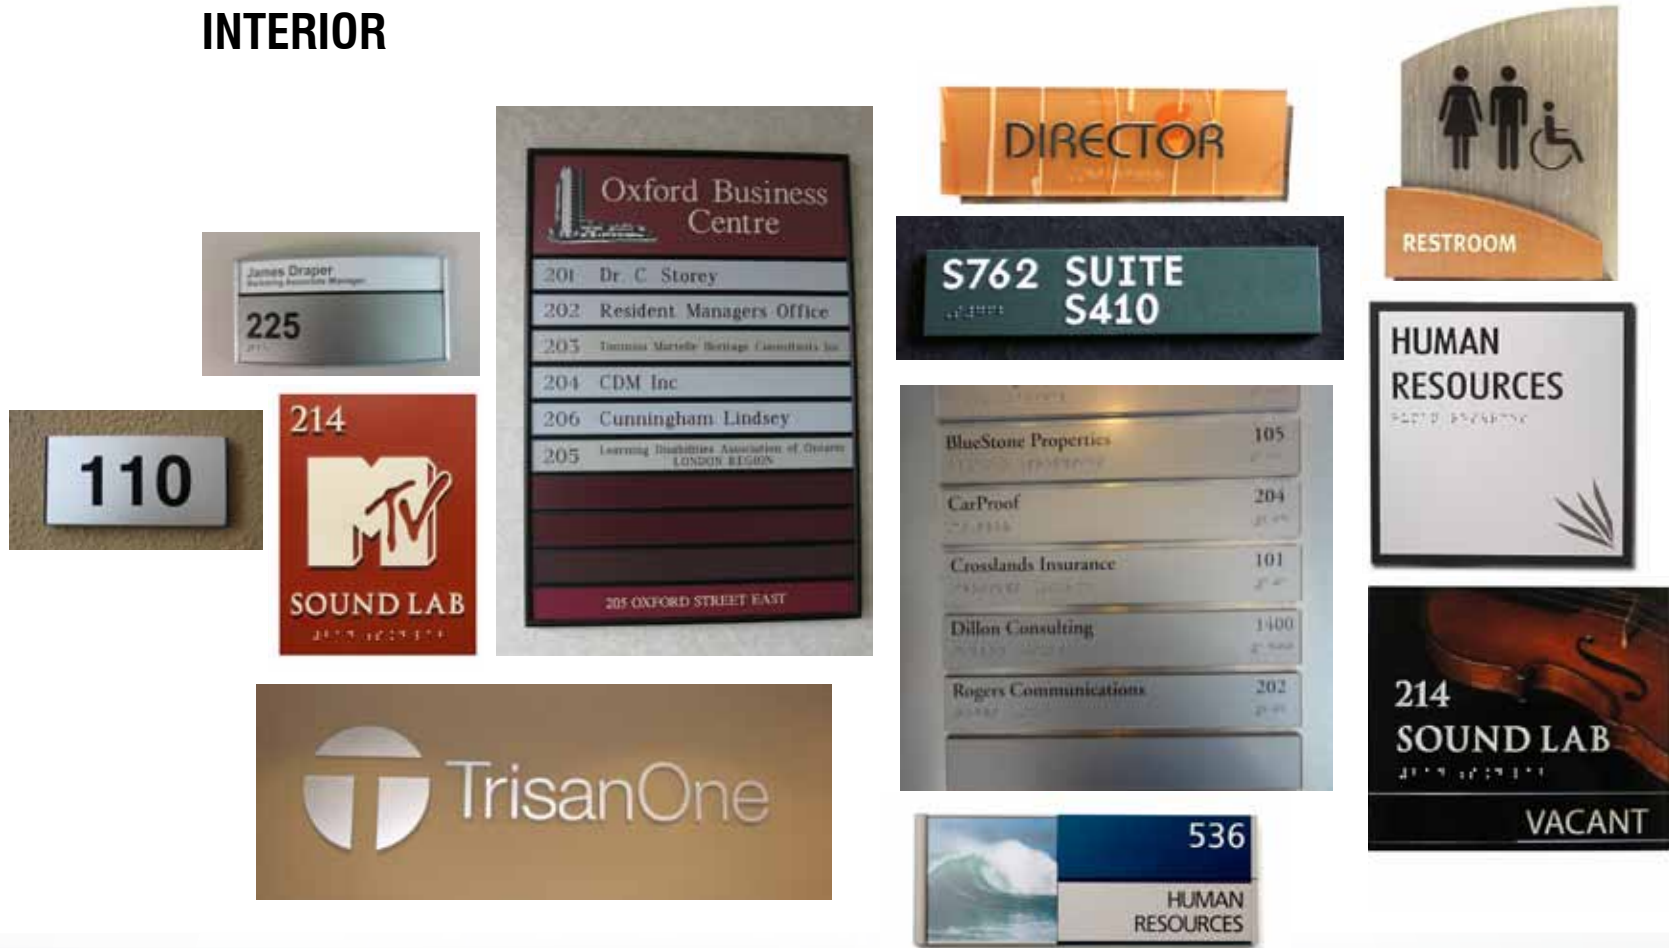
INTERIOR

James Draper
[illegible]
225

110

214
MTV
SOUND LAB

Oxford Business Centre
201 Dr. C Storey
202 Resident Managers Office
203 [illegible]
204 CDM Inc
206 Cunningham Lindsey
205 Learning Disabilities Association of Ontario LONDON REGION
205 OXFORD STREET EAST

TrisanOne

DIRECTOR

S762 SUITE S410

BlueStone Properties 105
CarProof 204
Crosslands Insurance 101
Dillon Consulting 1400
Rogers Communications 202

536
HUMAN RESOURCES

RESTROOM

HUMAN RESOURCES

214
SOUND LAB
VACANT